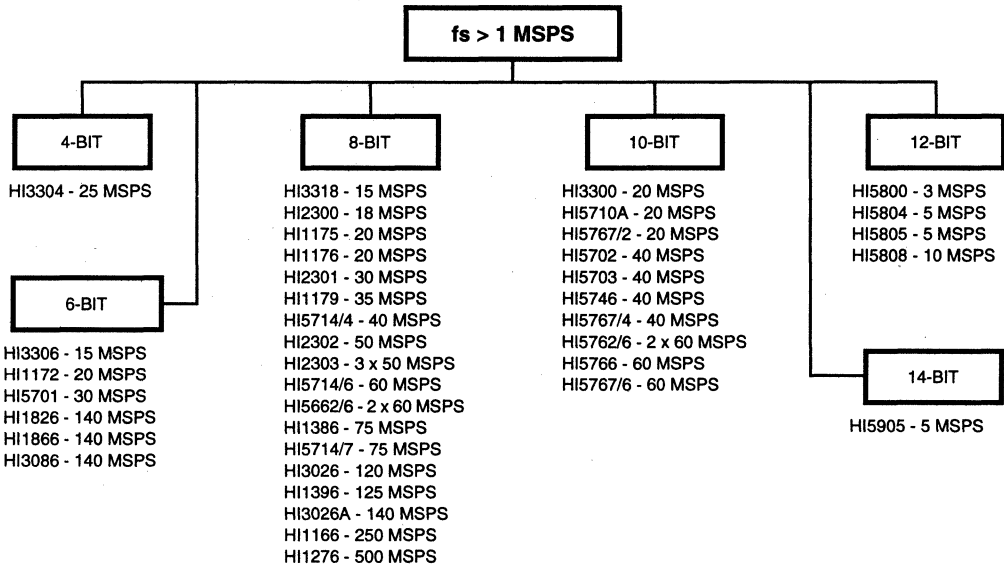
fs > 1 MSPS

4-BIT

HI3304 - 25 MSPS

6-BIT

HI3306 - 15 MSPS
HI1172 - 20 MSPS
HI5701 - 30 MSPS
HI1826 - 140 MSPS
HI1866 - 140 MSPS
HI3086 - 140 MSPS

8-BIT

HI3318 - 15 MSPS
HI2300 - 18 MSPS
HI1175 - 20 MSPS
HI1176 - 20 MSPS
HI2301 - 30 MSPS
HI1179 - 35 MSPS
HI5714/4 - 40 MSPS
HI2302 - 50 MSPS
HI2303 - 3 x 50 MSPS
HI5714/6 - 60 MSPS
HI5662/6 - 2 x 60 MSPS
HI1386 - 75 MSPS
HI5714/7 - 75 MSPS
HI3026 - 120 MSPS
HI1396 - 125 MSPS
HI3026A - 140 MSPS
HI1166 - 250 MSPS
HI1276 - 500 MSPS

10-BIT

HI3300 - 20 MSPS
HI5710A - 20 MSPS
HI5767/2 - 20 MSPS
HI5702 - 40 MSPS
HI5703 - 40 MSPS
HI5746 - 40 MSPS
HI5767/4 - 40 MSPS
HI5762/6 - 2 x 60 MSPS
HI5766 - 60 MSPS
HI5767/6 - 60 MSPS

12-BIT

HI5800 - 3 MSPS
HI5804 - 5 MSPS
HI5805 - 5 MSPS
HI5808 - 10 MSPS

14-BIT

HI5905 - 5 MSPS